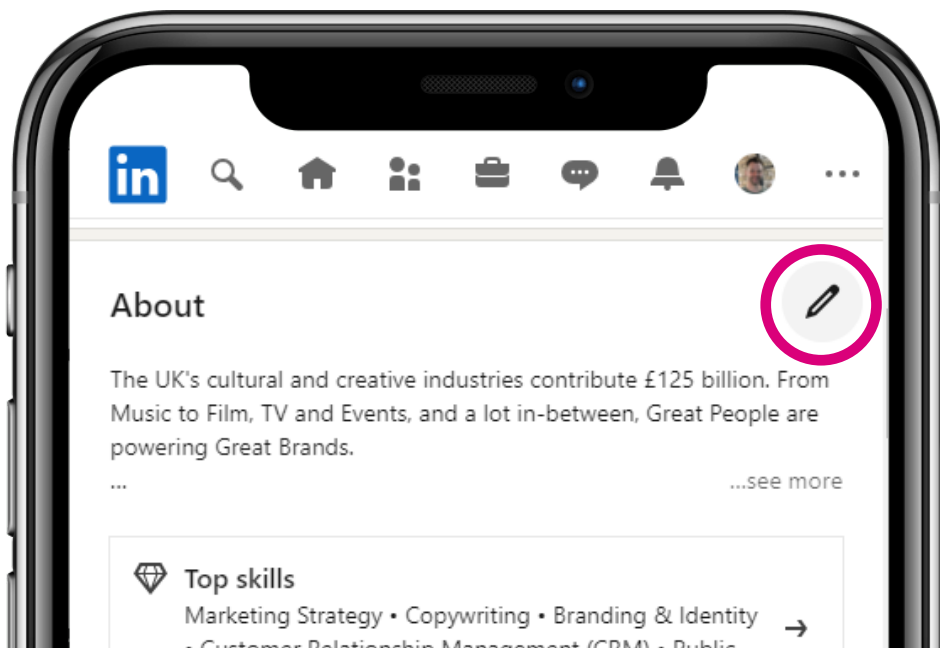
in

About

The UK's cultural and creative industries contribute £125 billion. From Music to Film, TV and Events, and a lot in-between, Great People are powering Great Brands.
...
...see more

Top skills
Marketing Strategy • Copywriting • Branding & Identity • Customer Relationship Management (CRM) • Public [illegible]